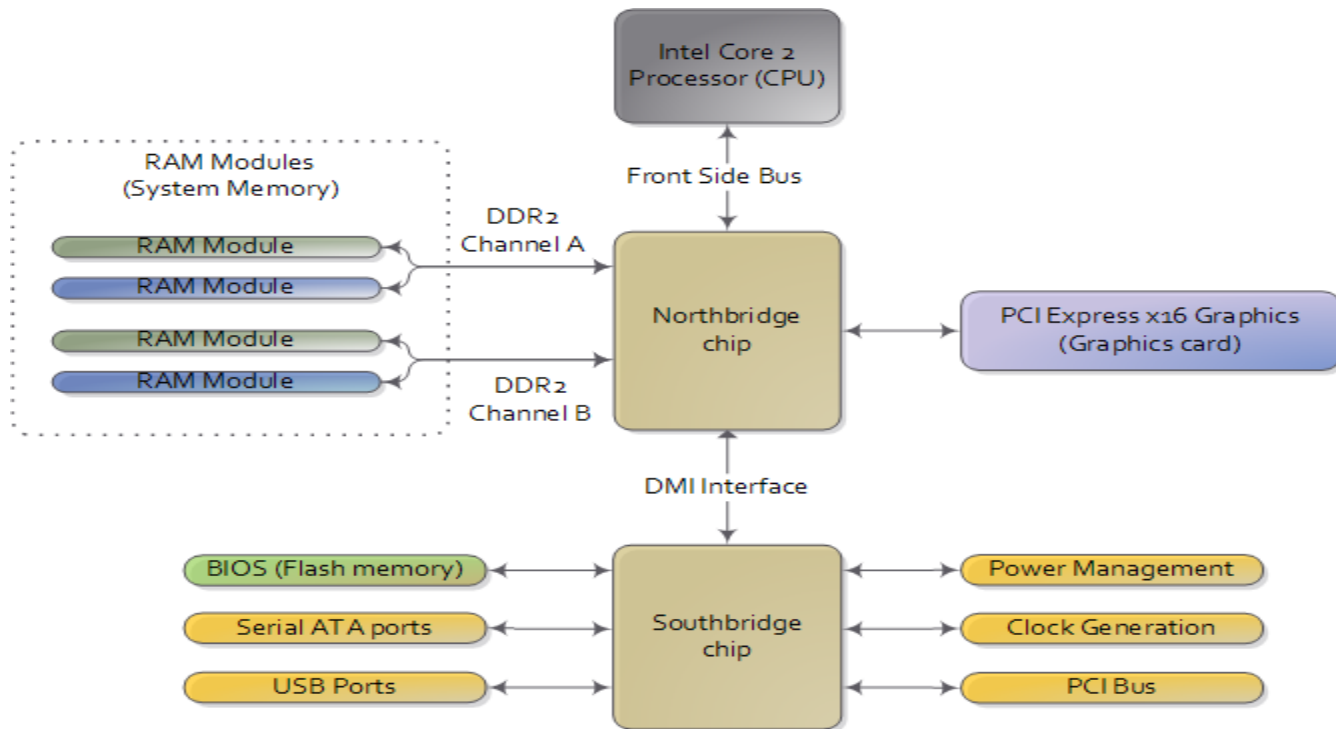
Intel Core 2
Processor (CPU)

Front Side Bus

RAM Modules
(System Memory)

RAM Module

RAM Module

RAM Module

RAM Module

DDR2
Channel A

DDR2
Channel B

Northbridge
chip

PCI Express x16 Graphics
(Graphics card)

DMI Interface

BIOS (Flash memory)

Serial ATA ports

USB Ports

Southbridge
chip

Power Management

Clock Generation

PCI Bus